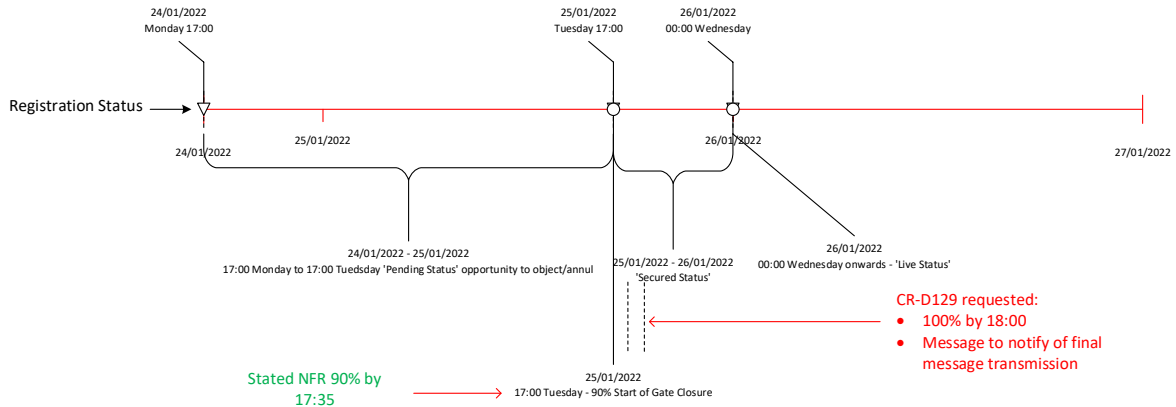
24/01/2022
Monday 17:00

25/01/2022
Tuesday 17:00

26/01/2022
00:00 Wednesday

Registration Status

25/01/2022

24/01/2022

26/01/2022

27/01/2022

24/01/2022 - 25/01/2022
17:00 Monday to 17:00 Tuedsday 'Pending Status' opportunity to object/annul

25/01/2022 - 26/01/2022
'Secured Status'

26/01/2022
00:00 Wednesday onwards - 'Live Status'

CR-D129 requested:
• 100% by 18:00
• Message to notify of final message transmission

Stated NFR 90% by 17:35

25/01/2022
17:00 Tuesday - 90% Start of Gate Closure